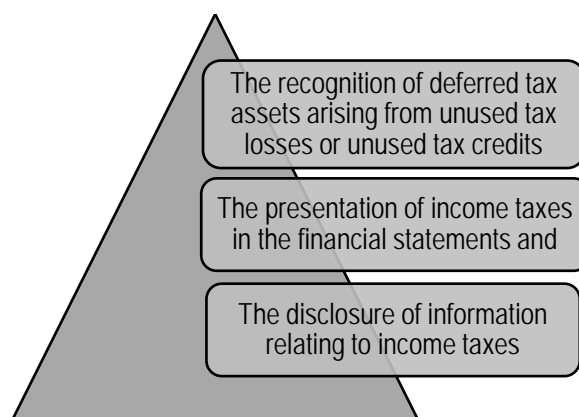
The recognition of deferred tax assets arising from unused tax losses or unused tax credits

The presentation of income taxes in the financial statements and

The disclosure of information relating to income taxes